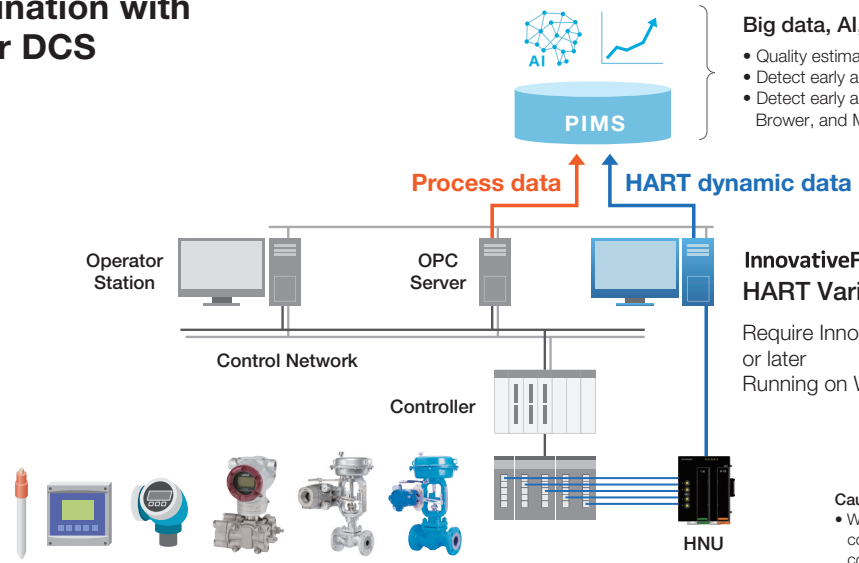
ination with
r DCS

AI

PIMS

Big data, AI,
• Quality estima
• Detect early a
• Detect early a
Brower, and M

Process data

HART dynamic data

Operator Station

OPC Server

InnovativeF
HART Vari

Require Inno
or later
Running on V

Control Network

Controller

HNU

Cau
• W
co
co